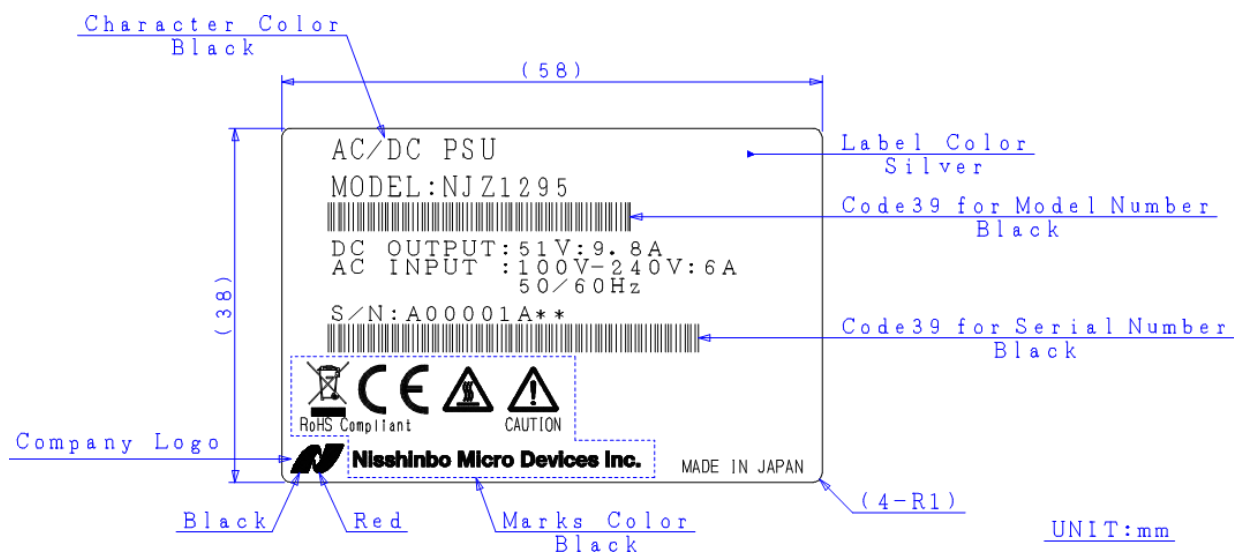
Character Color
Black

(58)

AC/DC PSU

MODEL:NJZ1295

DC OUTPUT:51V:9.8A
AC INPUT :100V-240V:6A
50/60Hz

S/N:A00001A**

RoHS Compliant

CAUTION

Nisshinbo Micro Devices Inc.

MADE IN JAPAN

(38)

Label Color
Silver

Code39 for Model Number
Black

Code39 for Serial Number
Black

Company Logo

Black

Red

Marks Color
Black

(4-R1)

UNIT:mm